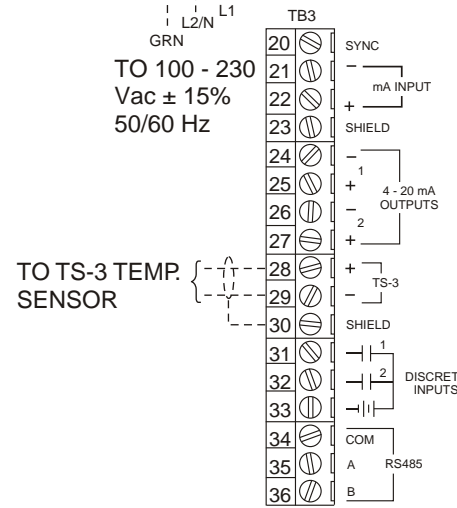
GRN L2/N L1

TB3

TO 100 - 230 Vac ± 15% 50/60 Hz

20 SYNC
21 –
22 +
mA INPUT
23 SHIELD
24 –
25 +
1
26 –
27 +
2
4 - 20 mA OUTPUTS

TO TS-3 TEMP. SENSOR

28 +
29 –
TS-3
30 SHIELD
31
32
33
1
2
DISCRET INPUTS
34 COM
35 A
36 B
RS485